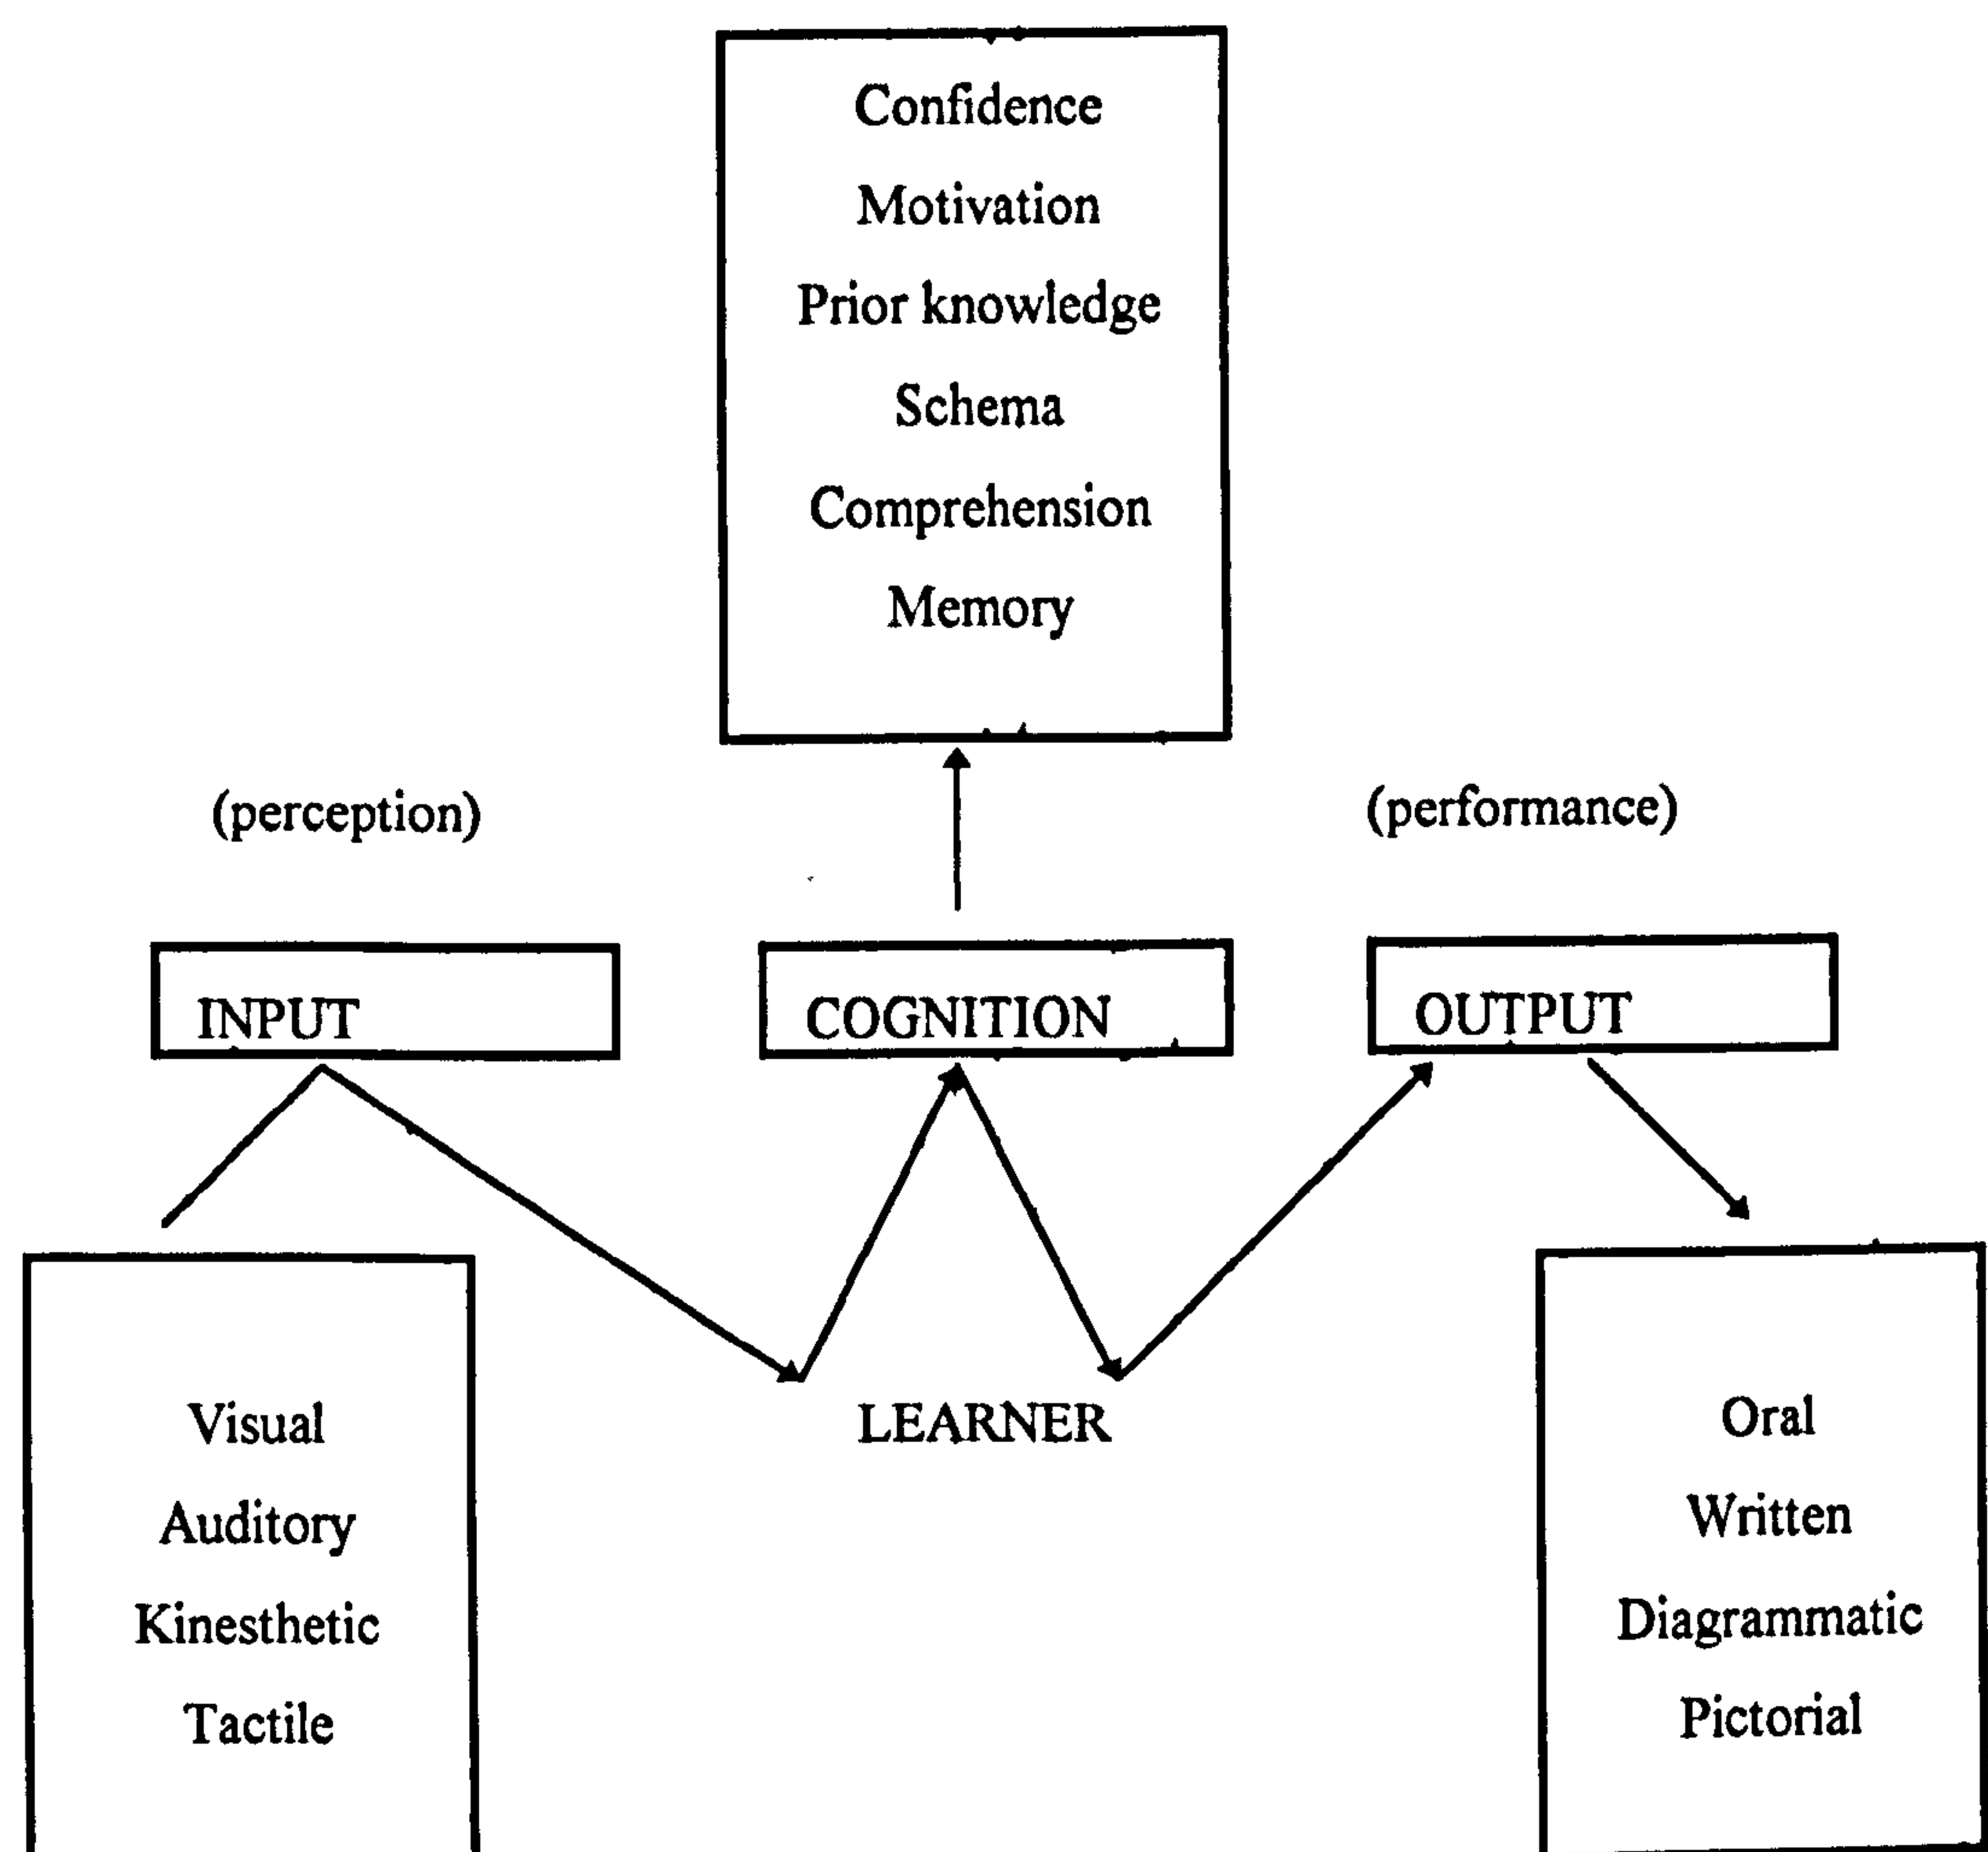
Confidence
Motivation
Prior knowledge
Schema
Comprehension
Memory

(perception)

(performance)

INPUT

COGNITION

OUTPUT

LEARNER

Visual
Auditory
Kinesthetic
Tactile

Oral
Written
Diagrammatic
Pictorial